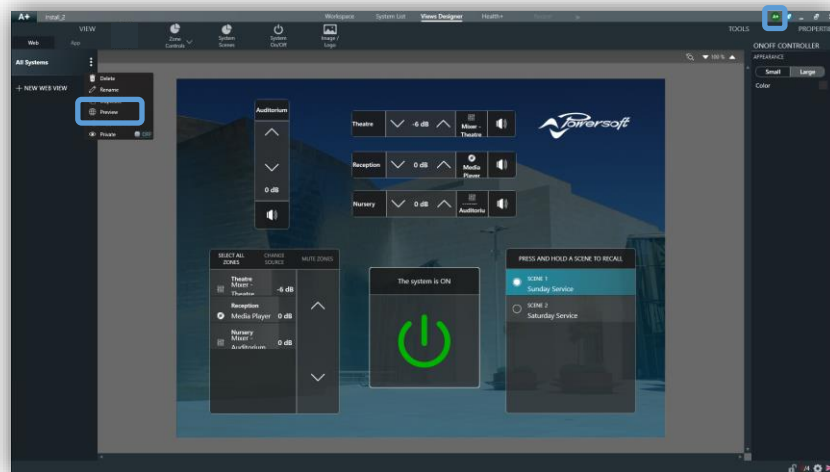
A+ install_2

Workspace System List Views Designer Health+

VIEW

Web App

Zone Controls

System Scenes

System On/Off

Image / Logo

TOOLS PROPERTIES

ONOFF CONTROLLER

APPEARANCE

Small Large

Color

All Systems

+ NEW WEB VIEW

Delete

Rename

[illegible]

Preview

Private OFF

100 %

Auditorium

0 dB

Theatre -6 dB Mixer - Theatre

Reception 0 dB Media Player

Nursery 0 dB Mixer - Auditoriu

Powersoft

SELECT ALL ZONES

CHANGE SOURCE

MUTE ZONES

Theatre Mixer - Theatre -6 dB

Reception Media Player 0 dB

Nursery Mixer - Auditorium 0 dB

The system is ON

PRESS AND HOLD A SCENE TO RECALL

SCENE 1 Sunday Service

SCENE 2 Saturday Service